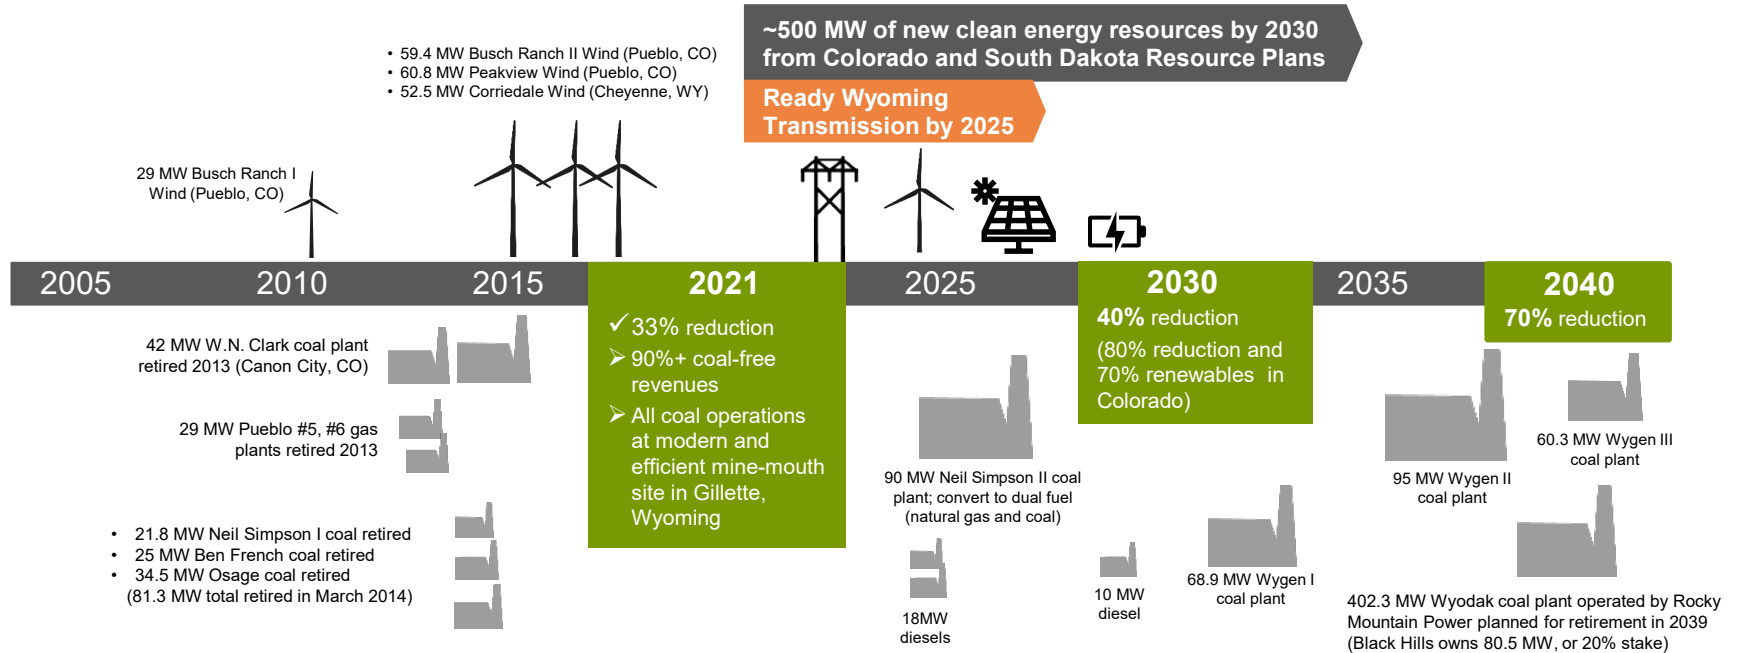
~500 MW of new clean energy resources by 2030 from Colorado and South Dakota Resource Plans

Ready Wyoming Transmission by 2025

• 59.4 MW Busch Ranch II Wind (Pueblo, CO)
• 60.8 MW Peakview Wind (Pueblo, CO)
• 52.5 MW Corriedale Wind (Cheyenne, WY)

29 MW Busch Ranch I Wind (Pueblo, CO)

2005 2010 2015

2021
✓33% reduction
➢ 90%+ coal-free revenues
➢ All coal operations at modern and efficient mine-mouth site in Gillette, Wyoming

2025

2030
40% reduction
(80% reduction and 70% renewables in Colorado)

2035

2040
70% reduction

42 MW W.N. Clark coal plant retired 2013 (Canon City, CO)

29 MW Pueblo #5, #6 gas plants retired 2013

• 21.8 MW Neil Simpson I coal retired
• 25 MW Ben French coal retired
• 34.5 MW Osage coal retired
(81.3 MW total retired in March 2014)

90 MW Neil Simpson II coal plant; convert to dual fuel (natural gas and coal)

18MW diesels

10 MW diesel

68.9 MW Wygen I coal plant

95 MW Wygen II coal plant

60.3 MW Wygen III coal plant

402.3 MW Wyodak coal plant operated by Rocky Mountain Power planned for retirement in 2039 (Black Hills owns 80.5 MW, or 20% stake)